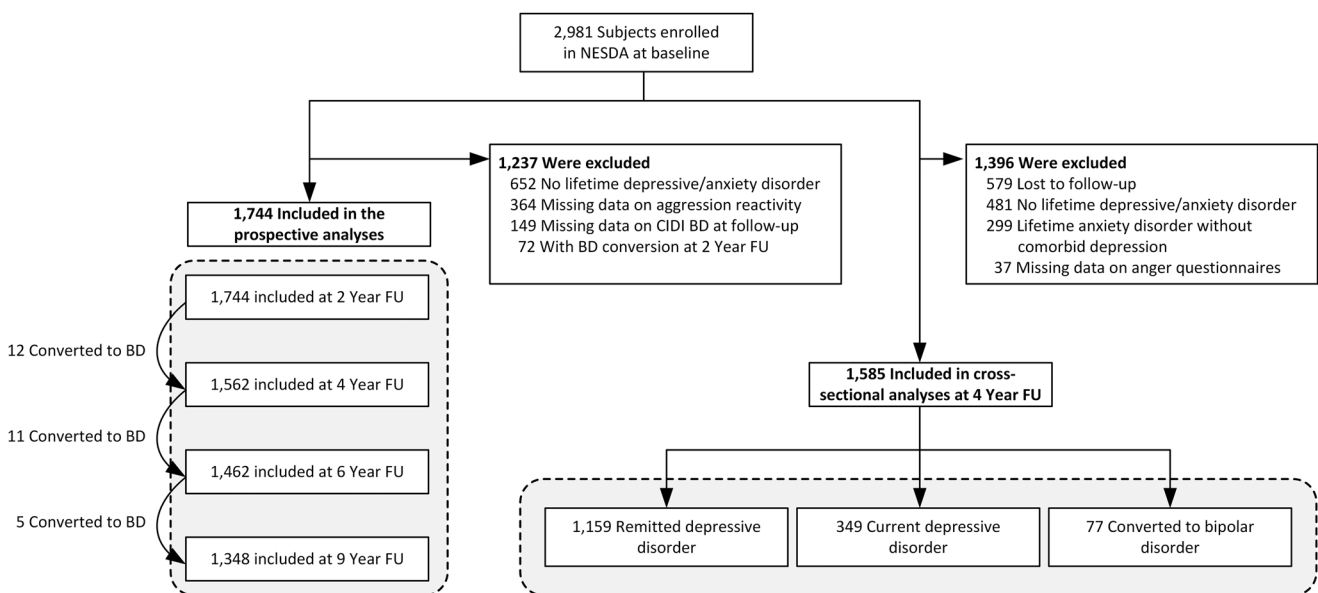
2,981 Subjects enrolled in NESDA at baseline

1,237 Were excluded
652 No lifetime depressive/anxiety disorder
364 Missing data on aggression reactivity
149 Missing data on CIDI BD at follow-up
72 With BD conversion at 2 Year FU

1,396 Were excluded
579 Lost to follow-up
481 No lifetime depressive/anxiety disorder
299 Lifetime anxiety disorder without comorbid depression
37 Missing data on anger questionnaires

1,744 Included in the prospective analyses

1,744 included at 2 Year FU

12 Converted to BD

1,562 included at 4 Year FU

11 Converted to BD

1,462 included at 6 Year FU

5 Converted to BD

1,348 included at 9 Year FU

1,585 Included in cross-sectional analyses at 4 Year FU

1,159 Remitted depressive disorder

349 Current depressive disorder

77 Converted to bipolar disorder